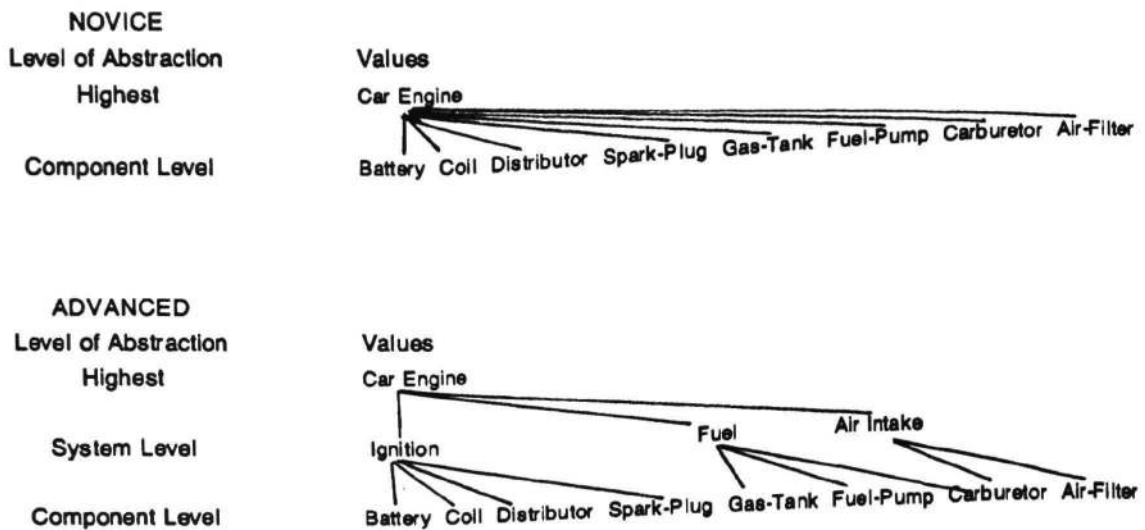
NOVICE

Level of Abstraction

Highest

Component Level

Values

Car Engine

Battery Coil Distributor Spark-Plug Gas-Tank Fuel-Pump Carburetor Air-Filter

ADVANCED

Level of Abstraction

Highest

System Level

Component Level

Values

Car Engine

Ignition Fuel Air Intake

Battery Coil Distributor Spark-Plug Gas-Tank Fuel-Pump Carburetor Air-Filter